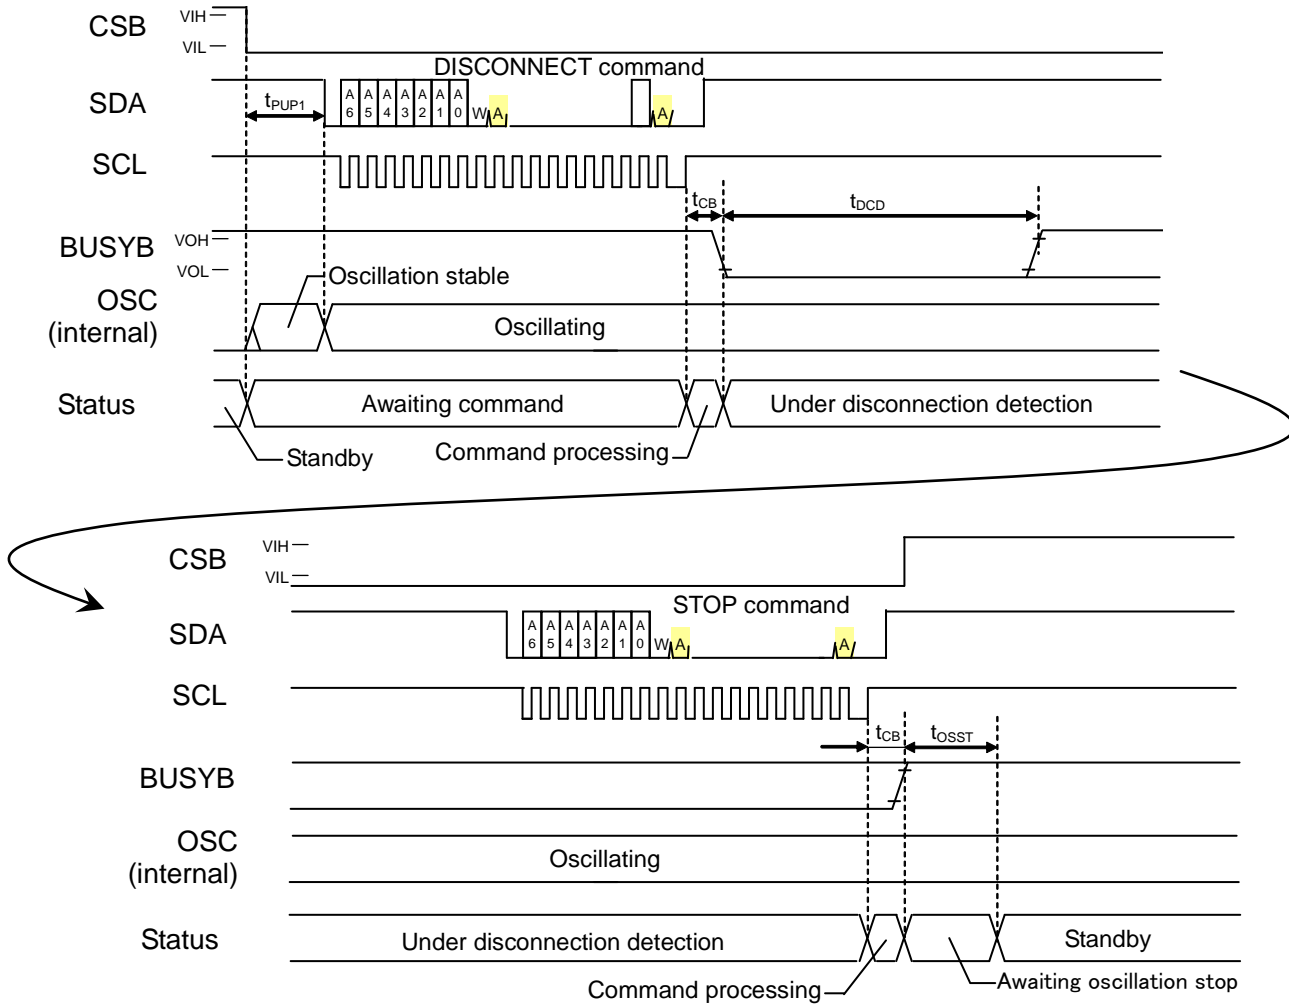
CSB VIH VIL

DISCONNECT command

SDA $t_{PUP1}$ A 6 A 5 A 4 A 3 A 2 A 1 A 0 W A A

SCL

$t_{CB}$ $t_{DCD}$

BUSYB VOH VOL

Oscillation stable

OSC (internal) Oscillating

Status Awaiting command Under disconnection detection

Standby Command processing

CSB VIH VIL

STOP command

SDA A 6 A 5 A 4 A 3 A 2 A 1 A 0 W A A

SCL

$t_{CB}$ $t_{OSST}$

BUSYB

OSC (internal) Oscillating

Status Under disconnection detection Standby

Command processing Awaiting oscillation stop